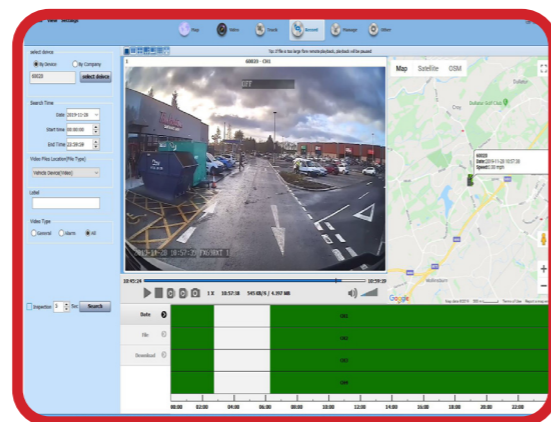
View Settings

Map Status Track Record Manage Other

select device

By Device By Company

60020 select device

Search Time

Date 2019-11-28

Start time 00:00:00

End Time 23:59:59

Video Files Location(File Type)

Vehicle Device(Video)

Label

Video Type

General Alarm All

Inspection 3 Sec Search

Tip: If file is too large from remote playback, playback will be paused

1 60020 - CH1

EXIT

2019-11-28 10:57:35 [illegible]

Map Satellite OSM

60020
Date:2019-11-28 10:57:35
Speed:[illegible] mph

10:45:14 10:59:29

1 X 10:57:38 545 KB/S / 4.997 MB

Date

File

Download

CH1

CH2

CH3

CH4

00:00 02:00 04:00 06:00 08:00 10:00 12:00 14:00 16:00 18:00 20:00 22:00